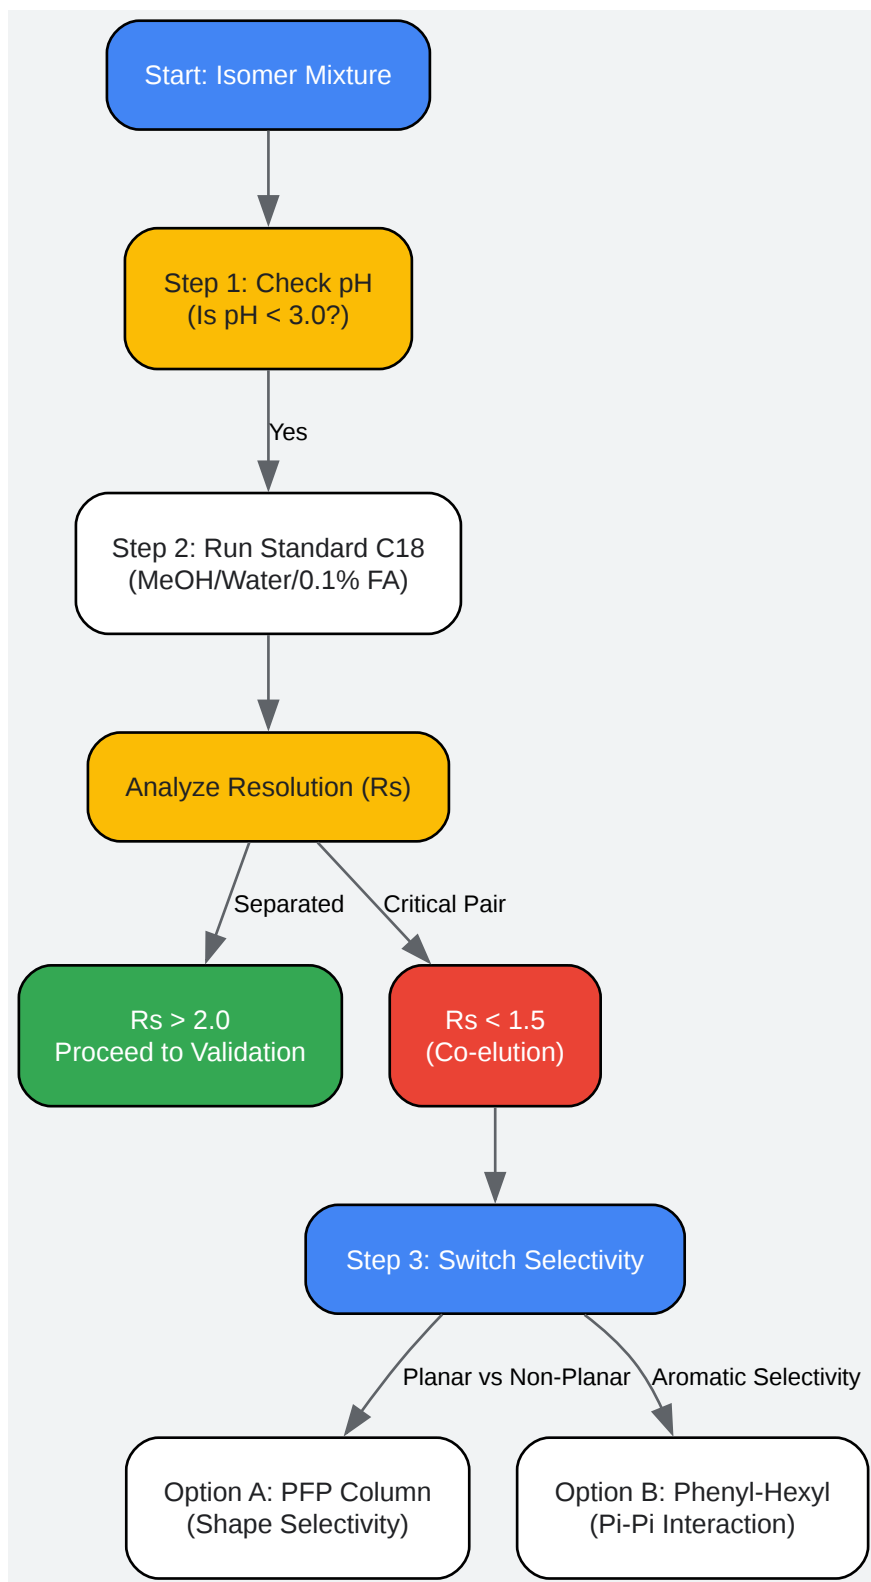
Start: Isomer Mixture

Step 1: Check pH
(Is pH < 3.0?)

Yes

Step 2: Run Standard C18
(MeOH/Water/0.1% FA)

Analyze Resolution (Rs)

Separated

Critical Pair

Rs > 2.0
Proceed to Validation

Rs < 1.5
(Co-elution)

Step 3: Switch Selectivity

Planar vs Non-Planar

Aromatic Selectivity

Option A: PFP Column
(Shape Selectivity)

Option B: Phenyl-Hexyl
(Pi-Pi Interaction)